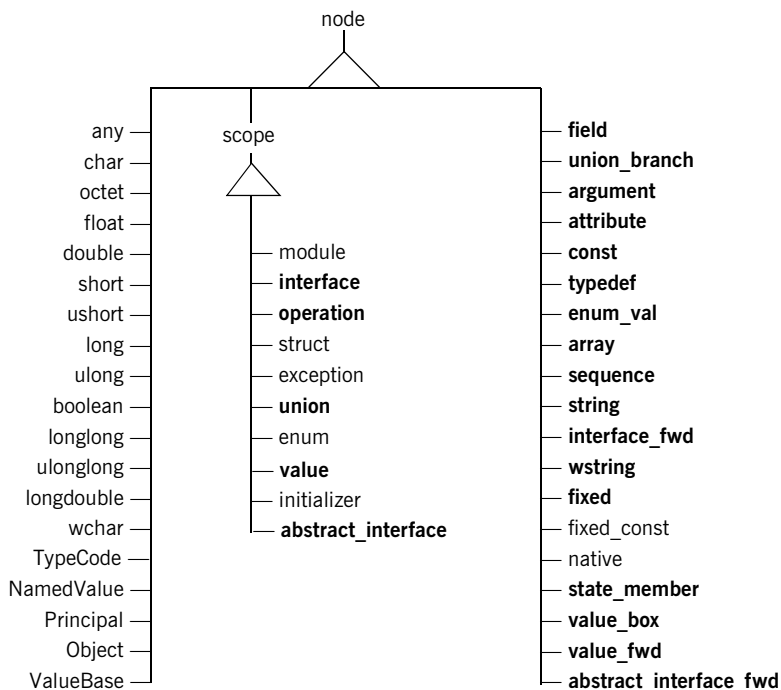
node

scope

any
char
octet
float
double
short
ushort
long
ulong
boolean
longlong
ulonglong
longdouble
wchar
TypeCode
NamedValue
Principal
Object
ValueBase

module
**interface**
**operation**
struct
exception
**union**
enum
**value**
initializer
**abstract_interface**

**field**
**union_branch**
**argument**
**attribute**
**const**
**typedef**
**enum_val**
**array**
**sequence**
**string**
**interface_fwd**
**wstring**
**fixed**
fixed_const
native
**state_member**
**value_box**
**value_fwd**
**abstract_interface_fwd**